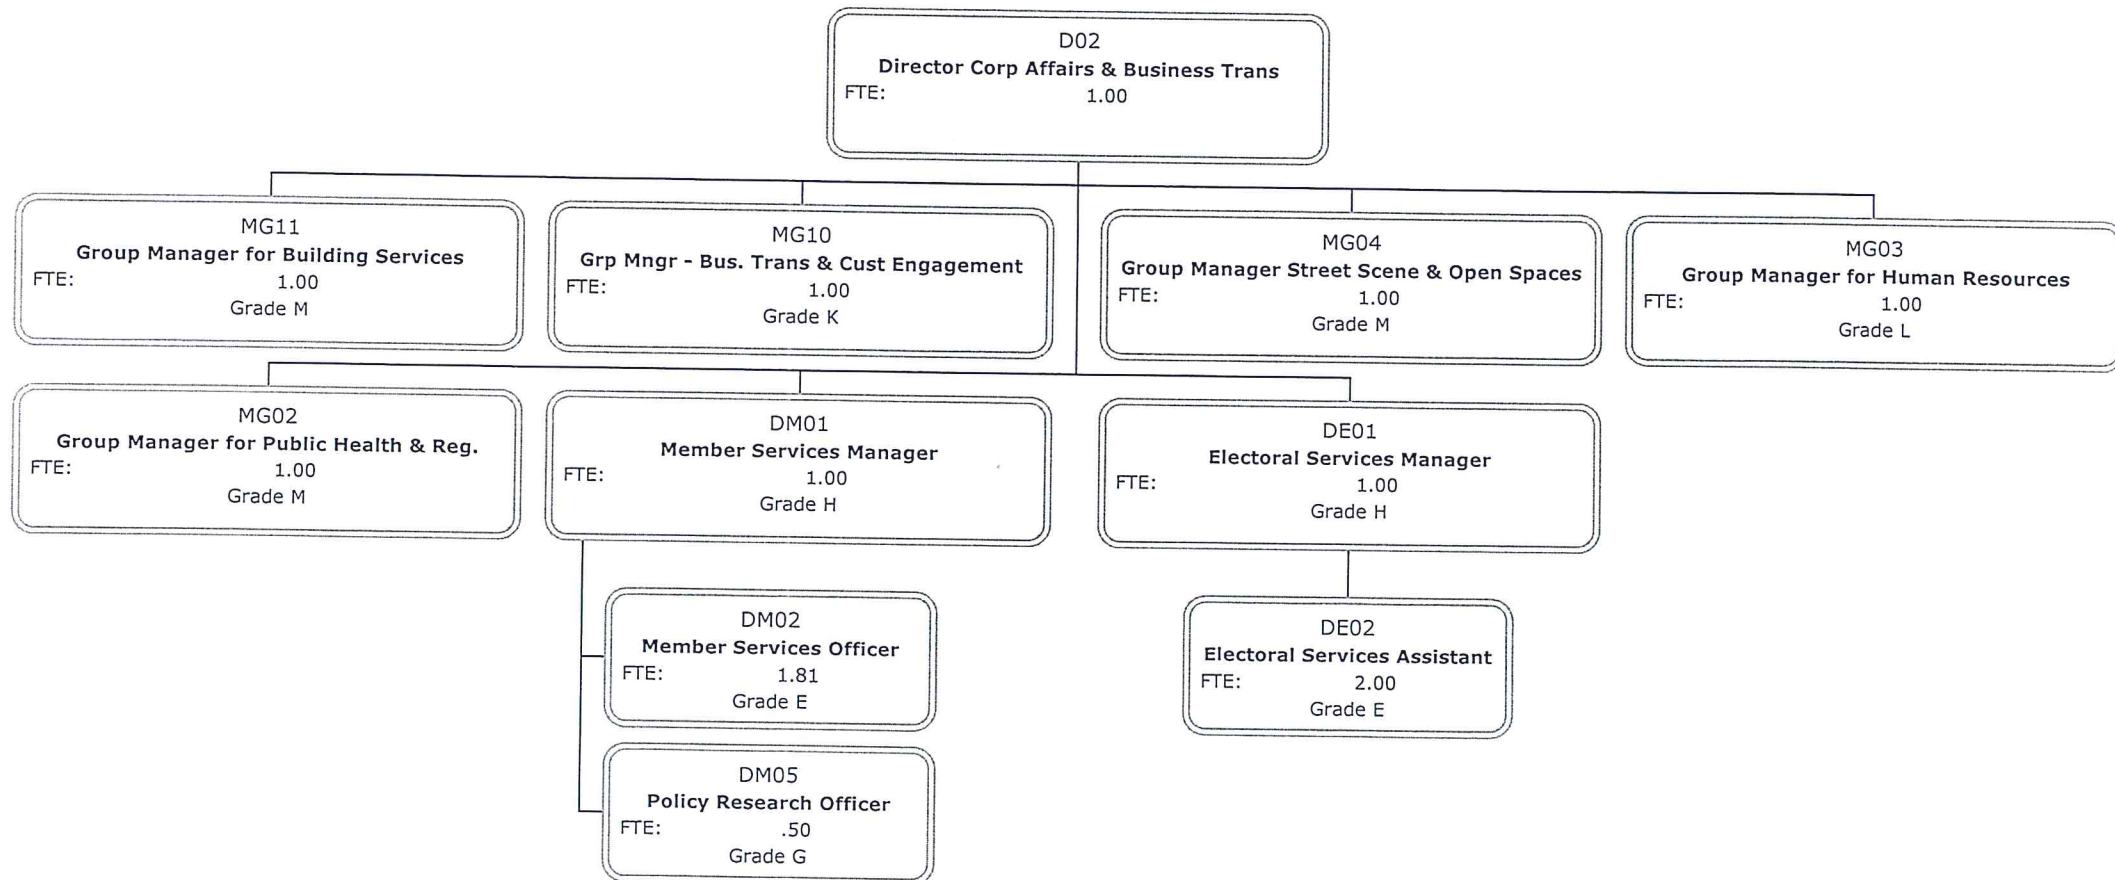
D02
Director Corp Affairs & Business Trans
FTE: 1.00

MG11
Group Manager for Building Services
FTE: 1.00
Grade M

MG10
Grp Mngr - Bus. Trans & Cust Engagement
FTE: 1.00
Grade K

MG04
Group Manager Street Scene & Open Spaces
FTE: 1.00
Grade M

MG03
Group Manager for Human Resources
FTE: 1.00
Grade L

MG02
Group Manager for Public Health & Reg.
FTE: 1.00
Grade M

DM01
Member Services Manager
FTE: 1.00
Grade H

DE01
Electoral Services Manager
FTE: 1.00
Grade H

DM02
Member Services Officer
FTE: 1.81
Grade E

DE02
Electoral Services Assistant
FTE: 2.00
Grade E

DM05
Policy Research Officer
FTE: .50
Grade G